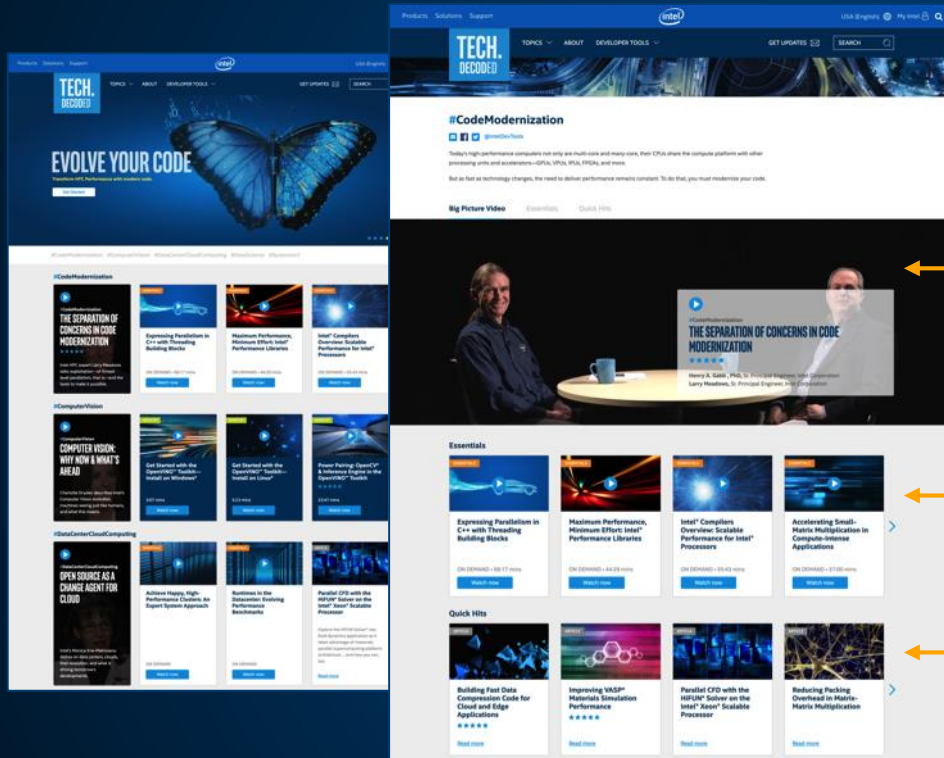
Products Solutions Support

intel

USA (English)

TECH. DECODED

TOPICS ABOUT DEVELOPER TOOLS

GET UPDATES

SEARCH

EVOLVE YOUR CODE

Transform HPC Performance with modern code.

Get Started

#CodeModernization #ComputerVision #DataCenterCloudComputing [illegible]

#CodeModernization

THE SEPARATION OF CONCERNS IN CODE MODERNIZATION

Expressing Parallelism in C++ with Threading Building Blocks

Maximum Performance, Minimum Effort: Intel® Performance Libraries

Intel® Compilers Overview: Scalable Performance for Intel® Processors

Watch now

#ComputerVision

COMPUTER VISION: WHY NOW & WHAT'S AHEAD

Get Started with the OpenVINO™ Toolkit - Install on Windows*

Get Started with the OpenVINO™ Toolkit - Install on Linux*

Power Pairing: OpenCV* & Inference Engine in the OpenVINO™ Toolkit

Watch now

#DataCenterCloudComputing

OPEN SOURCE AS A CHANGE AGENT FOR CLOUD

Achieve Happy, High-Performance Clusters: An Expert System Approach

Runtimes in the Datacenter: Evolving Performance Benchmarks

Parallel CFD with the HiFUN* Solver on the Intel® Xeon® Scalable Processor

Watch now

Read more

Products Solutions Support

intel

USA (English) My Intel

TECH. DECODED

TOPICS ABOUT DEVELOPER TOOLS

GET UPDATES

SEARCH

#CodeModernization

@IntelDevTools

Today's high-performance computers not only are multi-core and many-core, their CPUs share the compute platform with other processing units and accelerators—GPUs, VPUs, IPUs, FPGAs, and more.

But as fast as technology changes, the need to deliver performance remains constant. To do that, you must modernize your code.

Big Picture Video Essentials Quick Hits

#CodeModernization

THE SEPARATION OF CONCERNS IN CODE MODERNIZATION

★★★★★

Henry A. Gabb, PhD, Sr. Principal Engineer, Intel Corporation
Larry Meadows, Sr. Principal Engineer, Intel Corporation

Essentials

ESSENTIALS

Expressing Parallelism in C++ with Threading Building Blocks

ON DEMAND • 68:17 mins

Watch now

ESSENTIALS

Maximum Performance, Minimum Effort: Intel® Performance Libraries

ON DEMAND • 44:28 mins

Watch now

ESSENTIALS

Intel® Compilers Overview: Scalable Performance for Intel® Processors

ON DEMAND • 55:43 mins

Watch now

ESSENTIALS

Accelerating Small-Matrix Multiplication in Compute-Intense Applications

ON DEMAND • 37:00 mins

Watch now

Quick Hits

ARTICLE

Building Fast Data Compression Code for Cloud and Edge Applications

★★★★★

Read more

ARTICLE

Improving VASP* Materials Simulation Performance

★★★★★

Read more

ARTICLE

Parallel CFD with the HiFUN* Solver on the Intel® Xeon® Scalable Processor

Read more

ARTICLE

Reducing Packing Overhead in Matrix-Matrix Multiplication

Read more